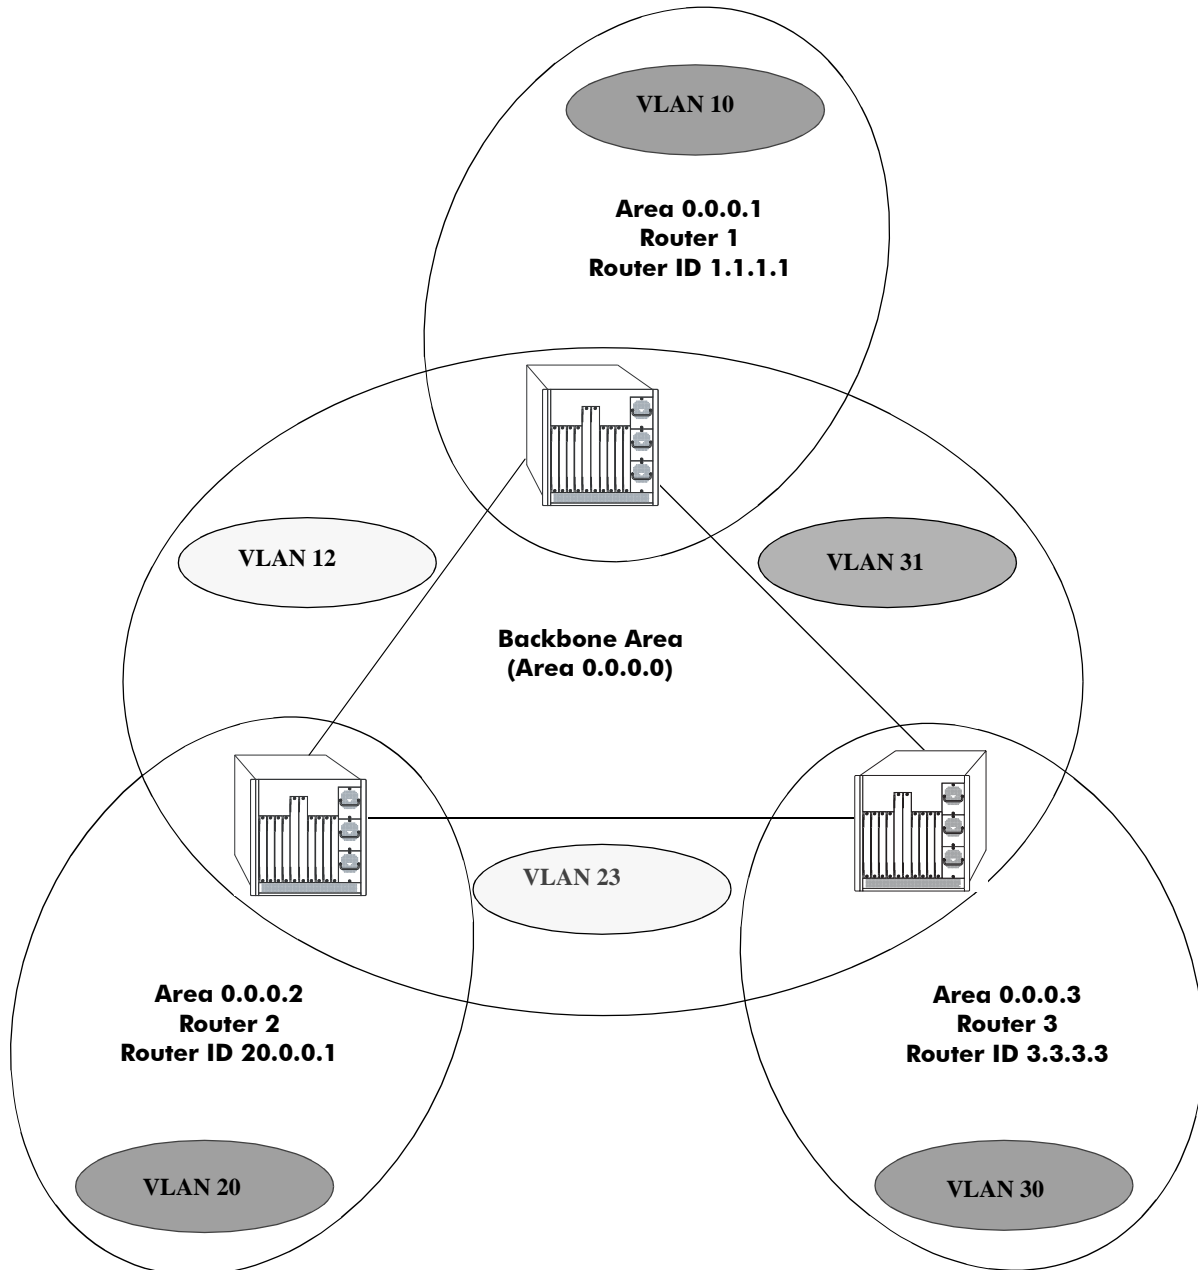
VLAN 10

Area 0.0.0.1
Router 1
Router ID 1.1.1.1

VLAN 12

VLAN 31

Backbone Area
(Area 0.0.0.0)

VLAN 23

Area 0.0.0.2
Router 2
Router ID 20.0.0.1

Area 0.0.0.3
Router 3
Router ID 3.3.3.3

VLAN 20

VLAN 30